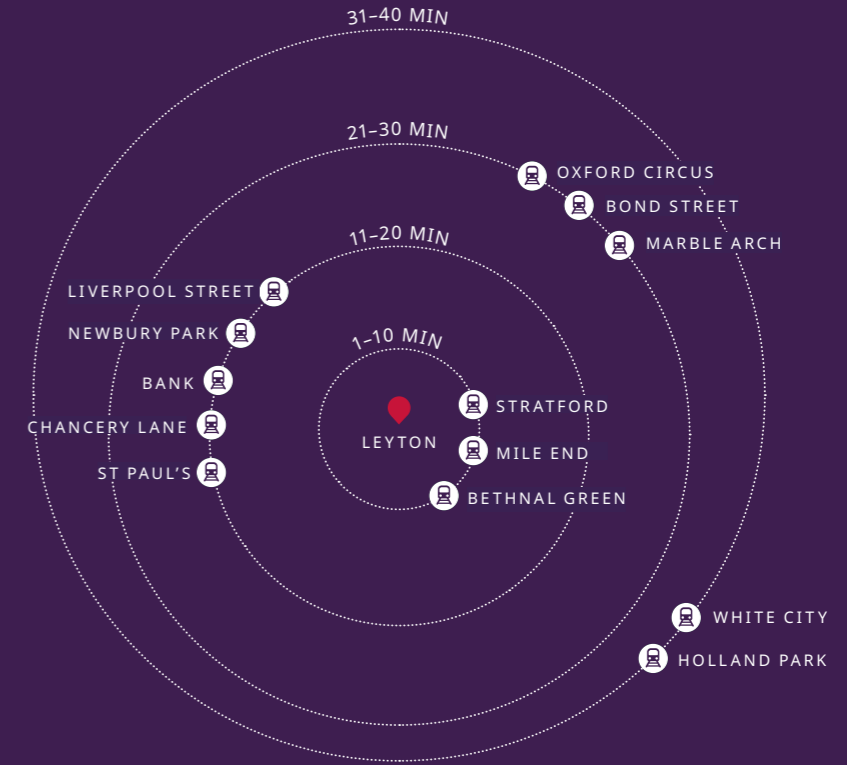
31–40 MIN

21–30 MIN

OXFORD CIRCUS

BOND STREET

MARBLE ARCH

11–20 MIN

LIVERPOOL STREET

NEWBURY PARK

1–10 MIN

BANK

STRATFORD

CHANCERY LANE

LEYTON

MILE END

ST PAUL'S

BETHNAL GREEN

WHITE CITY

HOLLAND PARK